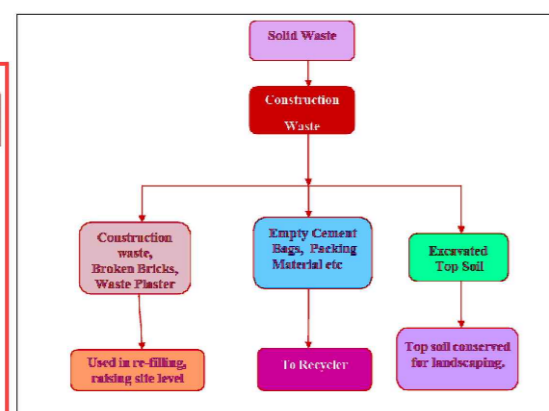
Solid Waste

Construction Waste

Construction waste, Broken Bricks, Waste Plaster

Empty Cement Bags, Packing Material etc

Excavated Top Soil

Used in re-filling, raising site level

To Recycler

Top soil conserved for landscaping.